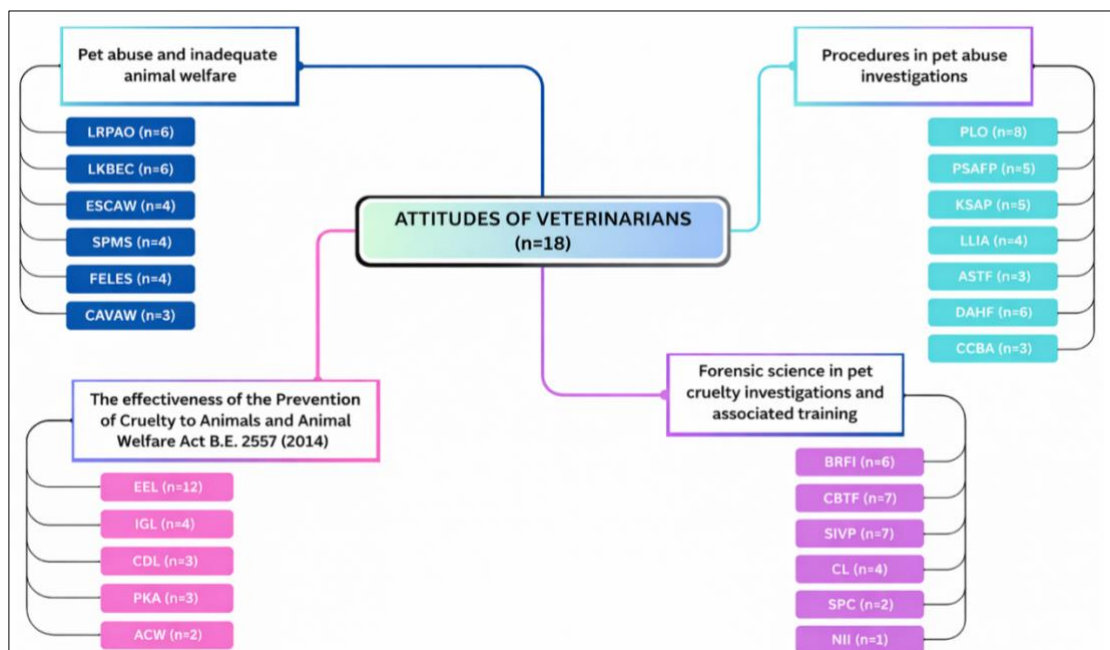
ATTITUDES OF VETERINARIANS (n=18)

Pet abuse and inadequate animal welfare

LRPAO (n=6)

LKBEC (n=6)

ESCAW (n=4)

SPMS (n=4)

FELES (n=4)

CAVAW (n=3)

Procedures in pet abuse investigations

PLO (n=8)

PSAFP (n=5)

KSAP (n=5)

LLIA (n=4)

ASTF (n=3)

DAHF (n=6)

CCBA (n=3)

The effectiveness of the Prevention of Cruelty to Animals and Animal Welfare Act B.E. 2557 (2014)

EEL (n=12)

IGL (n=4)

CDL (n=3)

PKA (n=3)

ACW (n=2)

Forensic science in pet cruelty investigations and associated training

BRFI (n=6)

CBTF (n=7)

SIVP (n=7)

CL (n=4)

SPC (n=2)

NII (n=1)